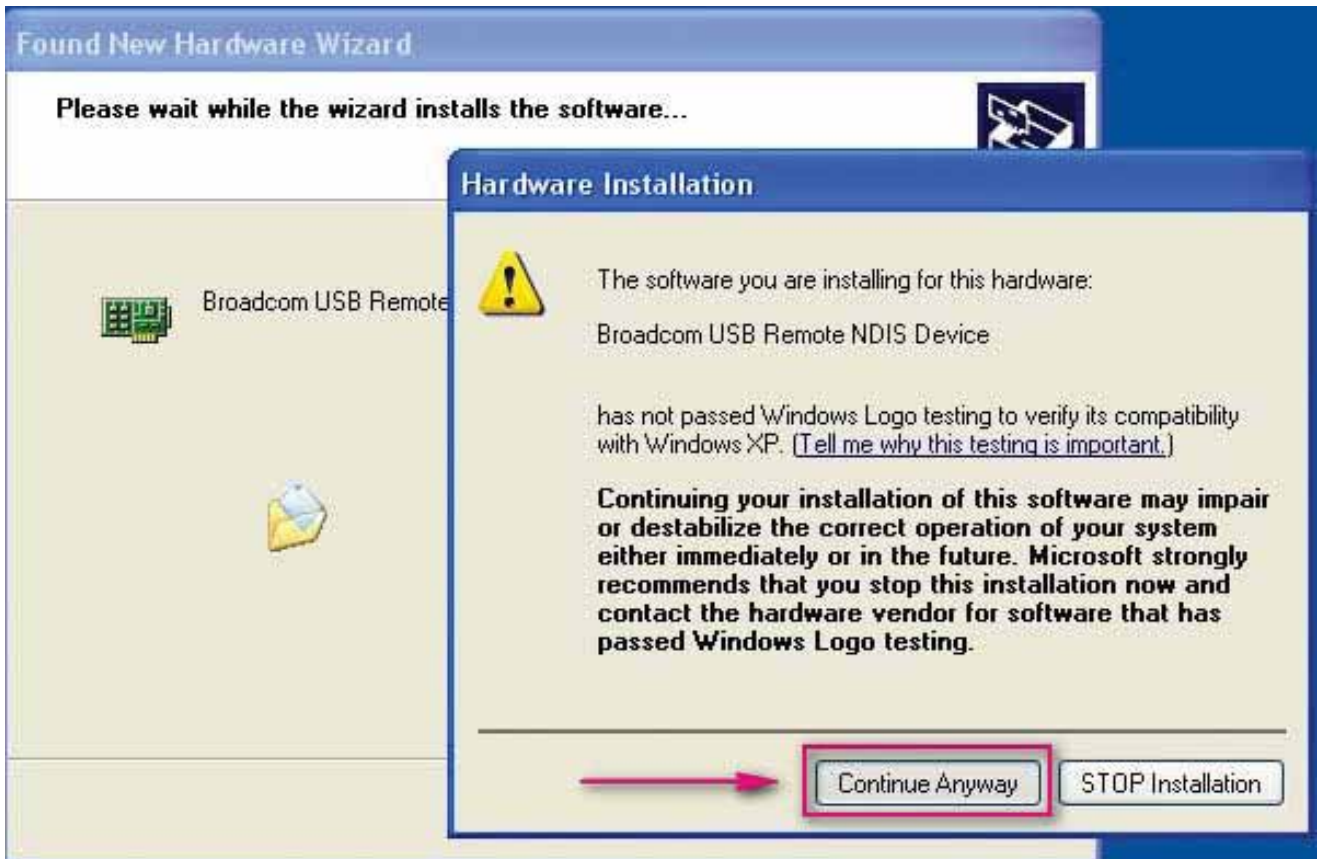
Found New Hardware Wizard

Please wait while the wizard installs the software...

Broadcom USB Remote

Hardware Installation

The software you are installing for this hardware:

Broadcom USB Remote NDIS Device

has not passed Windows Logo testing to verify its compatibility with Windows XP. (Tell me why this testing is important.)

Continuing your installation of this software may impair or destabilize the correct operation of your system either immediately or in the future. Microsoft strongly recommends that you stop this installation now and contact the hardware vendor for software that has passed Windows Logo testing.

Continue Anyway

STOP Installation